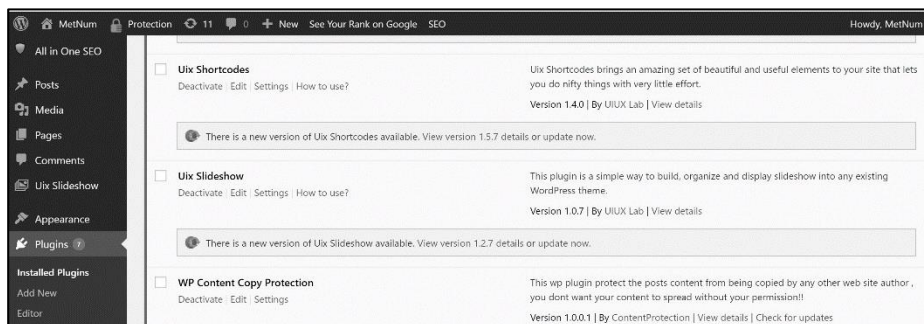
MetNum Protection 11 0 + New See Your Rank on Google SEO Howdy, MetNum

All in One SEO
Posts
Media
Pages
Comments
Uix Slideshow
Appearance
Plugins 7
Installed Plugins
Add New
Editor

Uix Shortcodes
Deactivate | Edit | Settings | How to use?
Uix Shortcodes brings an amazing set of beautiful and useful elements to your site that lets you do nifty things with very little effort.
Version 1.4.0 | By UIUX Lab | View details

There is a new version of Uix Shortcodes available. View version 1.5.7 details or update now.

Uix Slideshow
Deactivate | Edit | Settings | How to use?
This plugin is a simple way to build, organize and display slideshow into any existing WordPress theme.
Version 1.0.7 | By UIUX Lab | View details

There is a new version of Uix Slideshow available. View version 1.2.7 details or update now.

WP Content Copy Protection
Deactivate | Edit | Settings
This wp plugin protect the posts content from being copied by any other web site author , you dont want your content to spread without your permission!!
Version 1.0.0.1 | By ContentProtection | View details | Check for updates